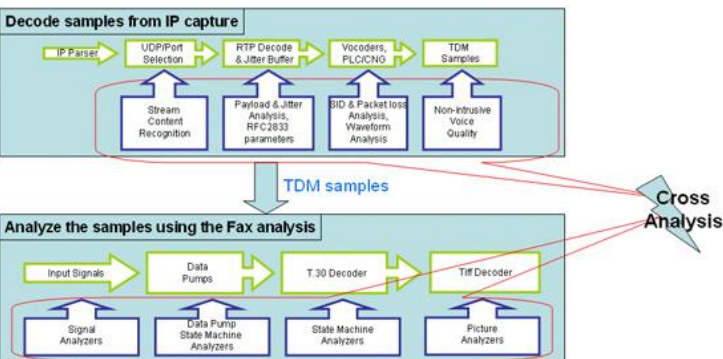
Decode samples from IP capture

IP Parser

UDP/Port Selection

RTP Decode & Jitter Buffer

Vocoders, PLC/CNG

TDM Samples

Stream Content Recognition

Payload & Jitter Analysis, RFC2833 parameters

SID & Packet loss Analysis, Waveform Analysis

Non-intrusive Voice Quality

TDM samples

Cross Analysis

Analyze the samples using the Fax analysis

Input Signals

Data Pumps

T.30 Decoder

Tiff Decoder

Signal Analyzers

Data Pump State Machine Analyzers

State Machine Analyzers

Picture Analyzers